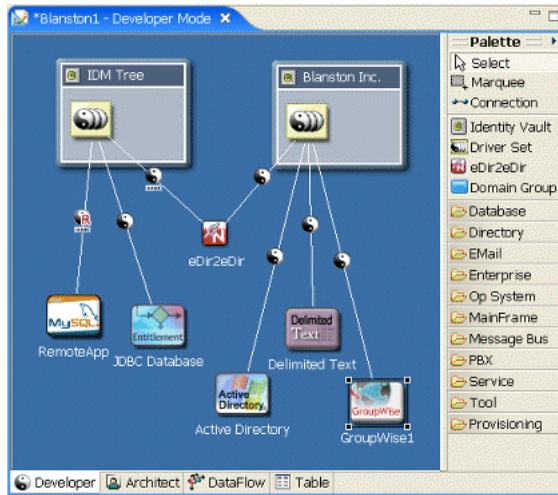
*Blanston1 - Developer Mode ✕

IDM Tree

Blanston Inc.

eDir2eDir

MySQL

RemoteApp

Entitlement

JDBC Database

Delimited Text

Delimited Text

Active Directory

Active Directory

GroupWise

GroupWise1

Palette

Select

Marquee

Connection

Identity Vault

Driver Set

eDir2eDir

Domain Group

Database

Directory

EMail

Enterprise

Op System

MainFrame

Message Bus

PBX

Service

Tool

Provisioning

Developer

Architect

DataFlow

Table